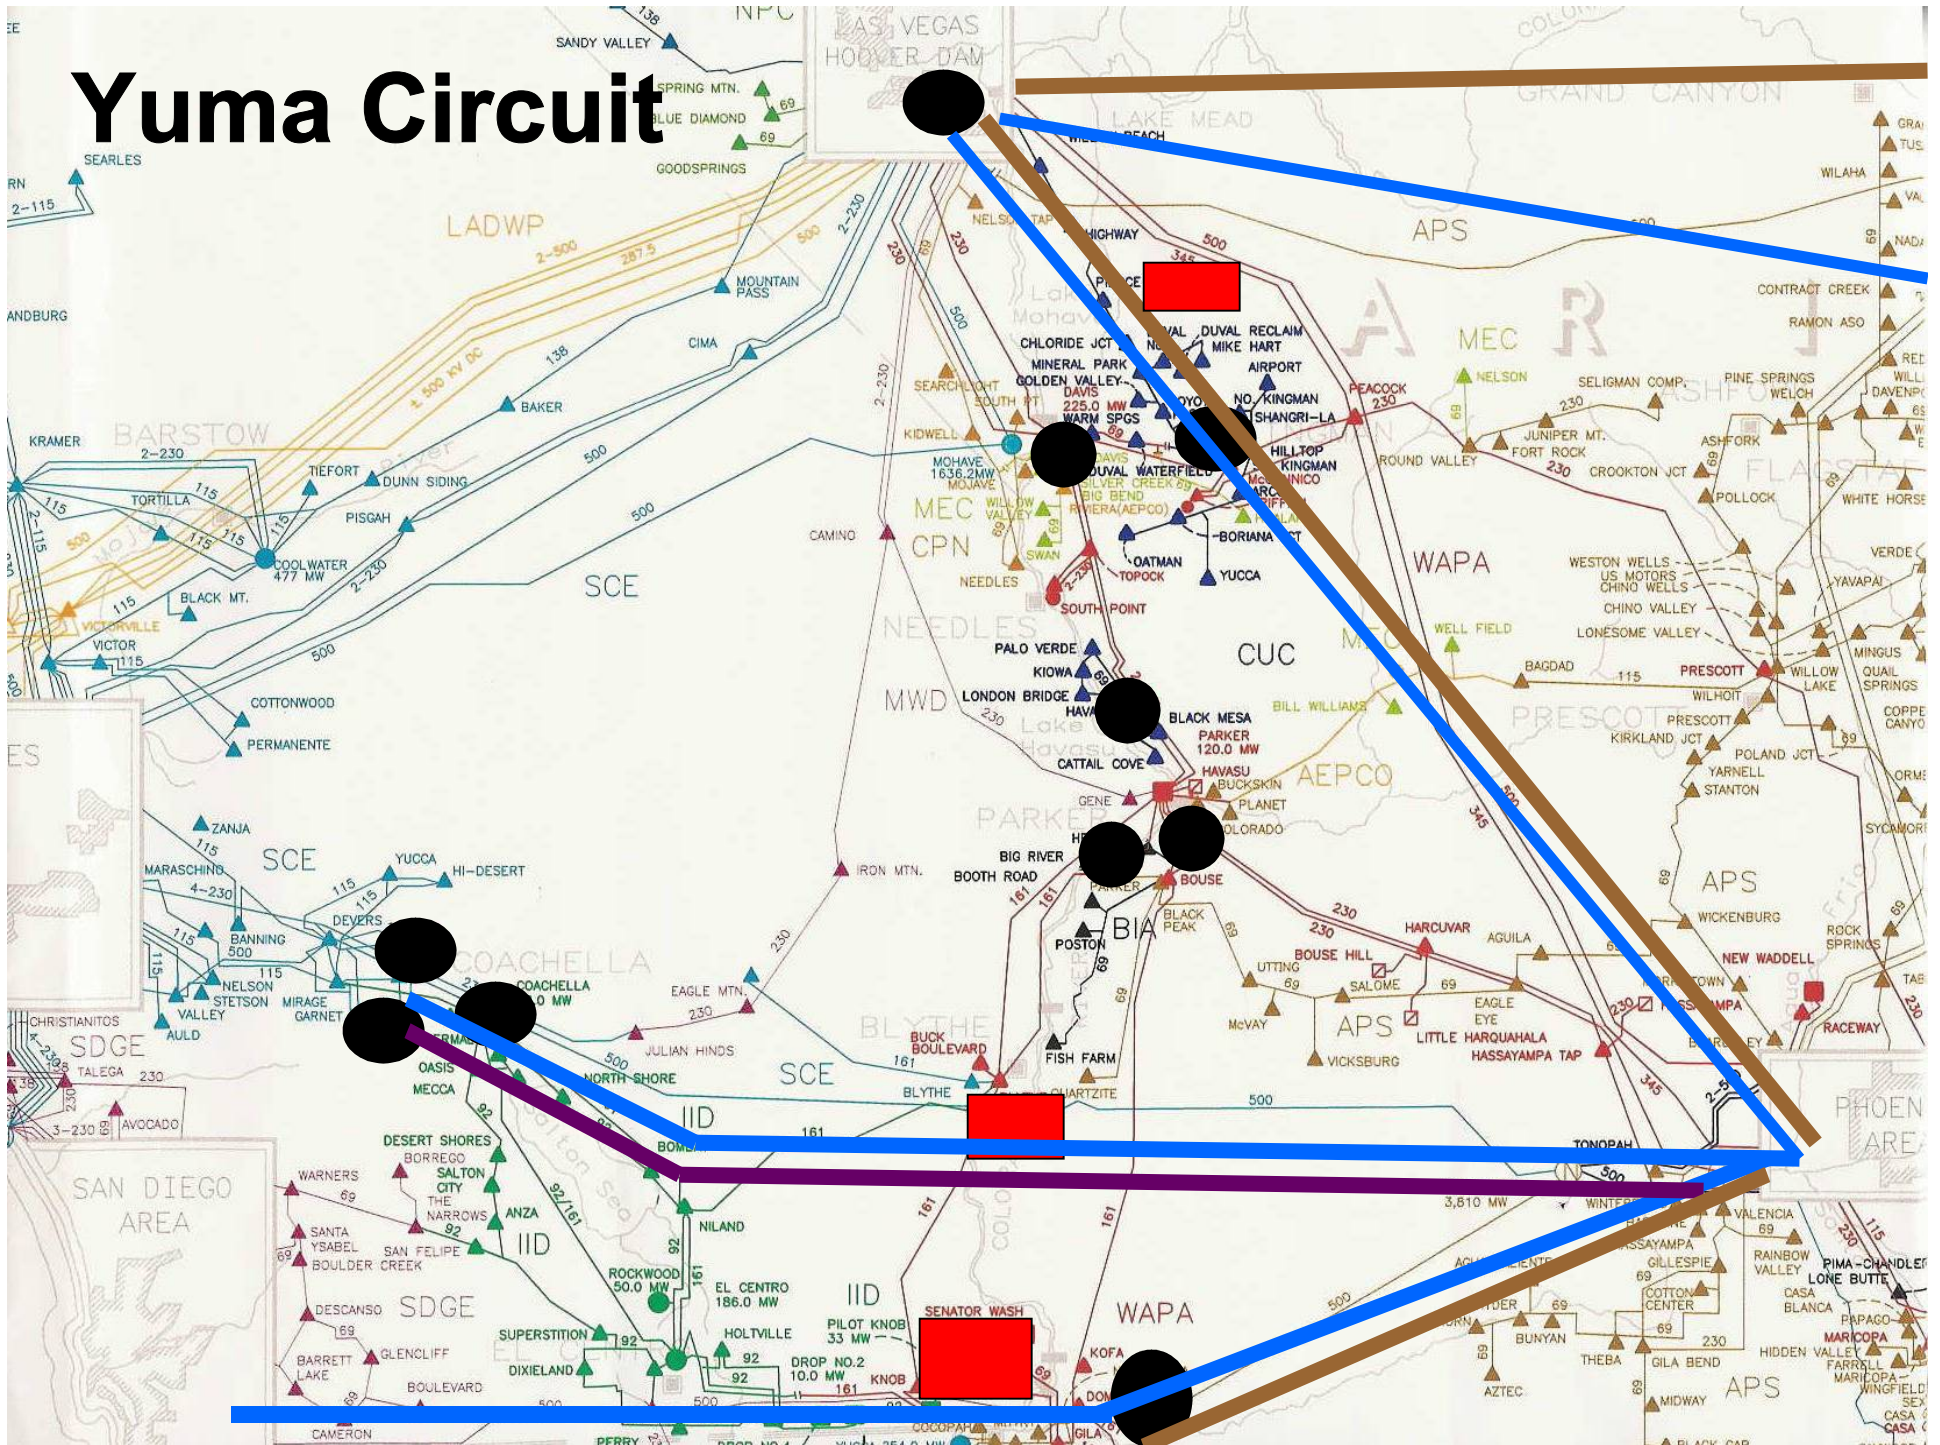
Yuma Circuit

LAS VEGAS
HOOVER DAM
NPC
SANDY VALLEY
SPRING MTN.
BLUE DIAMOND
GOODSPRINGS
SEARLES
LADWP
LAKE MEAD
GRAND CANYON
APS
MOUNTAIN PASS
CIMA
BAKER
BARSTOW
KRAMER
TIEFORT
DUNN SIDING
TORTILLA
PISGAH
COOLWATER 477 MW
BLACK MT.
VICTORVILLE
VICTOR
SCE
CAMINO
NEEDLES
MEC
CPN
CHLORIDE JCT
MINERAL PARK
GOLDEN VALLEY
DAVIS 225.0 MW
WARM SPGS
DUVAL RECLAIM
MIKE HART
AIRPORT
NO. KINGMAN
SHANGRI-LA
HILLTOP
KINGMAN
PEACOCK
NELSON
SELIGMAN COMP.
PINE SPRINGS
WELCH
JUNIPER MT.
FORT ROCK
ROUND VALLEY
CROOKTON JCT
ASHFORK
POLLOCK
WHITE HORSE
MOHAVE 1636.2MW
KIDWELL
SEARCHLIGHT
OATMAN
TOPOCK
YUCCA
BORIANA
SOUTH POINT
WAPA
WESTON WELLS
US MOTORS
CHINO WELLS
CHINO VALLEY
LONESOME VALLEY
WELL FIELD
CONTRACT CREEK
RAMON ASO
WILAHA
PALO VERDE
KIOWA
LONDON BRIDGE
CUC
MWD
BLACK MESA
PARKER 120.0 MW
BILL WILLIAMS
CATTAIL COVE
HAVASU
BUCKSKIN
PLANET
AEPCO
GENE
PARKER
COLORADO
BAGDAD
PRESCOTT
WILLOW LAKE
QUAIL SPRINGS
KIRKLAND JCT
POLAND JCT
YARNELL
STANTON
COTTONWOOD
PERMANENTE
ZANJA
SCE
MARASCHINO
YUCCA
HI-DESERT
DEVERS
BANNING 500
NELSON
STETSON
MIRAGE
GARNET
VALLEY
AULD
CHRISTIANITOS
SDGE
TALEGA
AVOCADO
IRON MTN.
BIG RIVER
BOOTH ROAD
BOUSE
BLACK PEAK
POSTON
BIA
COACHELLA
EAGLE MTN.
HARCUVAR
AGUILA
BOUSE HILL
SALOME
APS
WICKENBURG
ROCK SPRINGS
NEW WADDELL
RACEWAY
JULIAN HINDS
NORTH SHORE
OASIS
MECCA
SCE
BLYTHE
BUCK BOULEVARD
FISH FARM
QUARTZITE
McVAY
EAGLE EYE
LITTLE HARQUAHALA
HASSAYAMPA TAP
VICKSBURG
IID
DESERT SHORES
BORREGO
SALTON CITY
THE NARROWS
WARNERS
SAN DIEGO AREA
SANTA YSABEL
SAN FELIPE
BOULDER CREEK
ANZA
IID
NILAND
PHOENIX AREA
TONOPAH
3,810 MW
VALENCIA
RAINBOW VALLEY
PIMA-CHANDLER
LONE BUTTE
CASA BLANCA
DESCANSO
SDGE
ROCKWOOD 50.0 MW
EL CENTRO 186.0 MW
SENATOR WASH
PILOT KNOB 33 MW
HOLTVILLE
DROP NO.2 10.0 MW
KNOB
WAPA
KOFA
SUPERSTITION
DIXIELAND
GLENCLIFF
BARRETT LAKE
BOULEVARD
CAMERON
GILLESPIE
COTTON CENTER
BUNYAN
THEBA
GILA BEND
AZTEC
MIDWAY
APS
PAPAGO
MARICOPA
HIDDEN VALLEY
FARRELL
VERDE
YAVAPAI
MINGUS
LAKE MOHAVE
LAKE HAVASU
HAVA
GILA
COCOPAH